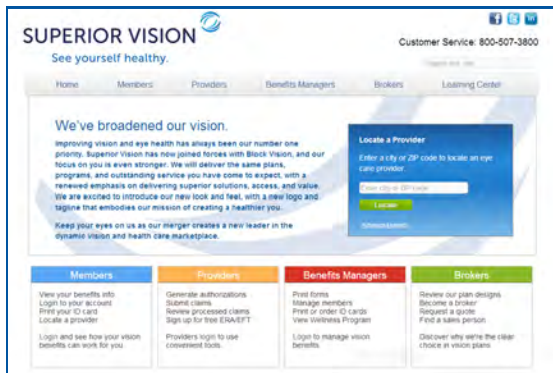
SUPERIOR VISION
See yourself healthy.

Customer Service: 800-507-3800

Search our site

Home | Members | Providers | Benefits Managers | Brokers | Learning Center

We've broadened our vision.

Improving vision and eye health has always been our number one priority. Superior Vision has now joined forces with Block Vision, and our focus on you is even stronger. We will deliver the same plans, programs, and outstanding service you have come to expect, with a renewed emphasis on delivering superior solutions, access, and value. We are excited to introduce our new look and feel, with a new logo and tagline that embodies our mission of creating a healthier you.

Keep your eyes on us as our merger creates a new leader in the dynamic vision and health care marketplace.

Locate a Provider

Enter a city or ZIP code to locate an eye care provider.

Enter city or ZIP code

Locate

Advanced search

Members

View your benefits info
Login to your account
Print your ID card
Locate a provider

Login and see how your vision benefits can work for you.

Providers

Generate authorizations
Submit claims
Review processed claims
Sign up for free ERA/EFT

Providers login to use convenient tools.

Benefits Managers

Print forms
Manage members
Print or order ID cards
View Wellness Program

Login to manage vision benefits.

Brokers

Review our plan designs
Become a broker
Request a quote
Find a sales person

Discover why we're the clear choice in vision plans.